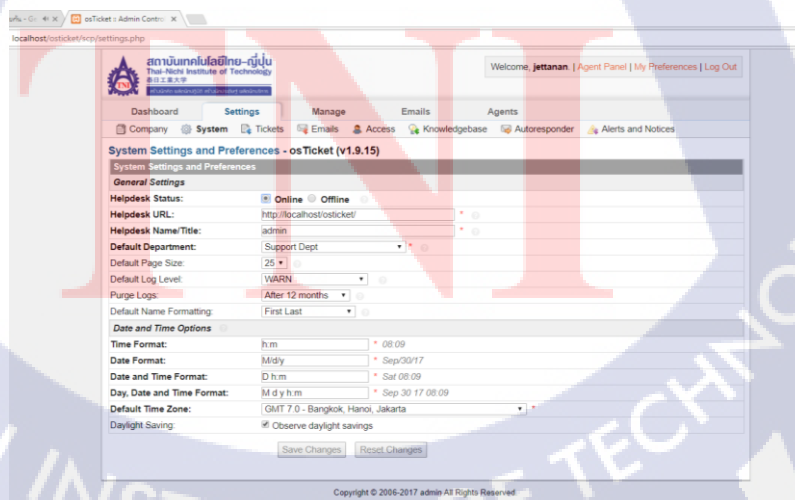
osTicket :: Admin Control ×

localhost/osticket/scp/settings.php

สถาบันเทคโนโลยีไทย-ญี่ปุ่น
Thai-Nichi Institute of Technology
泰日工業大学

Welcome, jettanan. | Agent Panel | My Preferences | Log Out

Dashboard | Settings | Manage | Emails | Agents

Company | System | Tickets | Emails | Access | Knowledgebase | Autoresponder | Alerts and Notices

System Settings and Preferences - osTicket (v1.9.15)

System Settings and Preferences

General Settings

| | |
|---|---|
| Helpdesk Status: | Online Offline |
| Helpdesk URL: | http://localhost/osticket/ * |
| Helpdesk Name/Title: | admin * |
| Default Department: | Support Dept * |
| Default Page Size: | 25 |
| Default Log Level: | WARN |
| Purge Logs: | After 12 months |
| Default Name Formatting: | First Last |

Date and Time Options

| | |
|---|---|
| Time Format: | h:m * 08:09 |
| Date Format: | M/d/y * Sep/30/17 |
| Date and Time Format: | D h:m * Sat 08:09 |
| Day, Date and Time Format: | M d y h:m * Sep 30 17 08:09 |
| Default Time Zone: | GMT 7.0 - Bangkok, Hanoi, Jakarta * |
| Daylight Saving: | Observe daylight savings |

Save Changes | Reset Changes

Copyright © 2006-2017 admin All Rights Reserved.